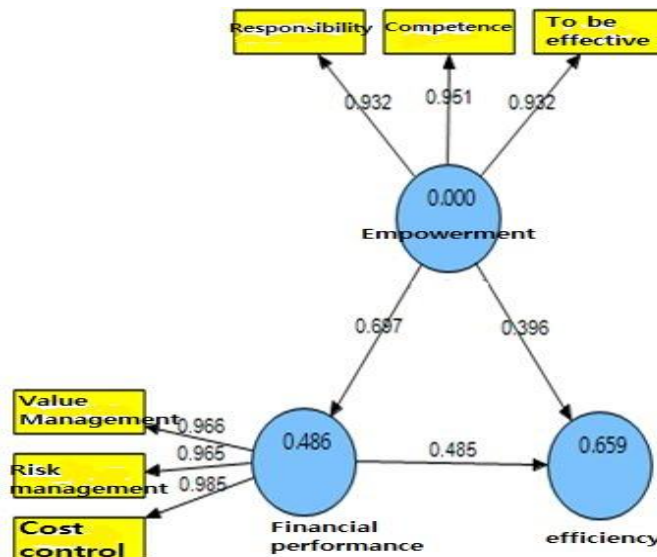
Responsibility
Competence
To be effective
0.932
0.951
0.932
0.000
Empowerment
0.697
0.396
Value Management
0.966
Risk management
0.965
0.985
Cost control
0.486
Financial performance
0.485
0.659
efficiency